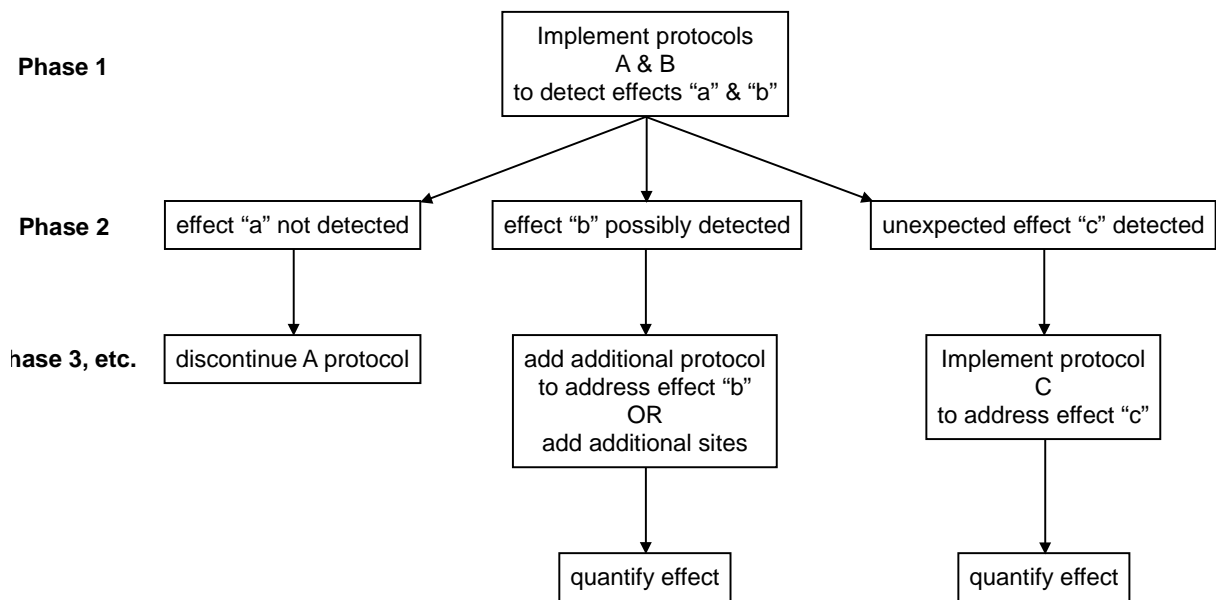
Phase 1

Implement protocols A & B to detect effects “a” & “b”

Phase 2

effect “a” not detected

effect “b” possibly detected

unexpected effect “c” detected

hase 3, etc.

discontinue A protocol

add additional protocol to address effect “b” OR add additional sites

Implement protocol C to address effect “c”

quantify effect

quantify effect